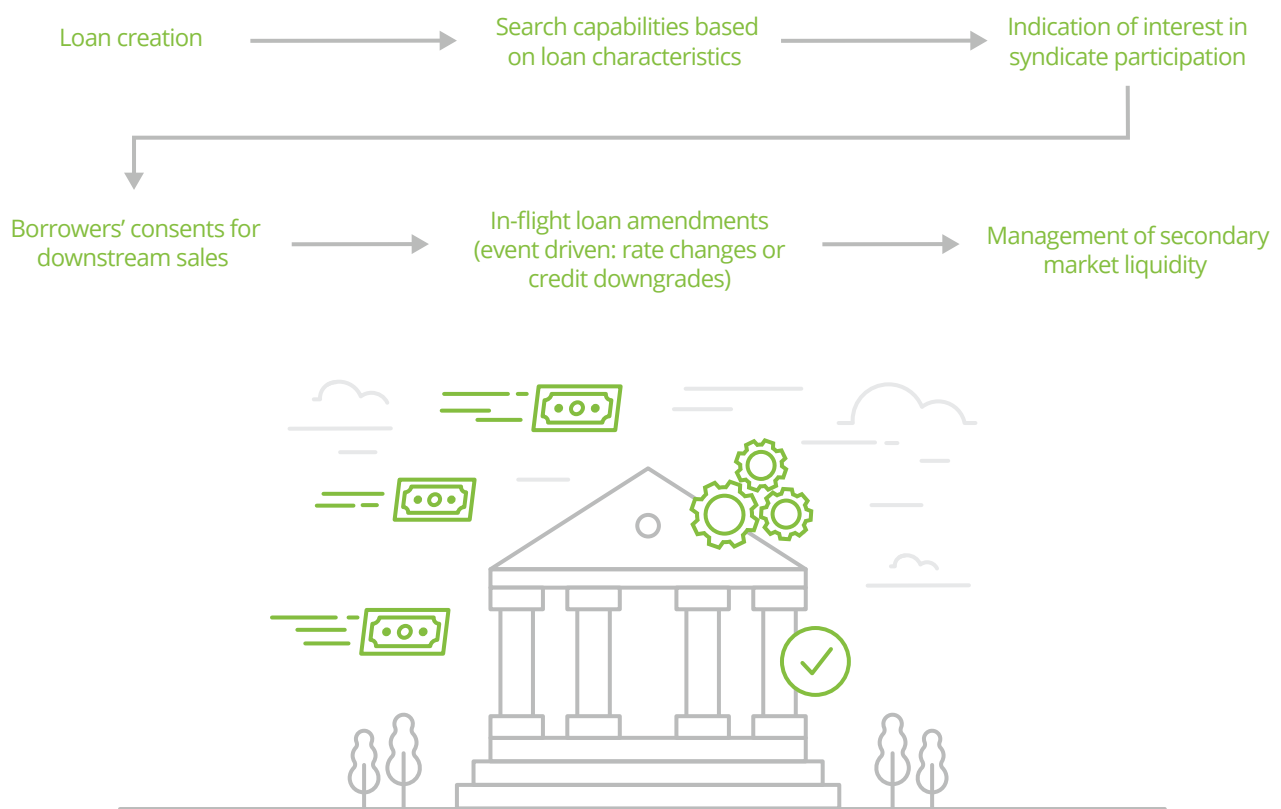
Loan creation

Search capabilities based on loan characteristics

Indication of interest in syndicate participation

Borrowers’ consents for downstream sales

In-flight loan amendments (event driven: rate changes or credit downgrades)

Management of secondary market liquidity